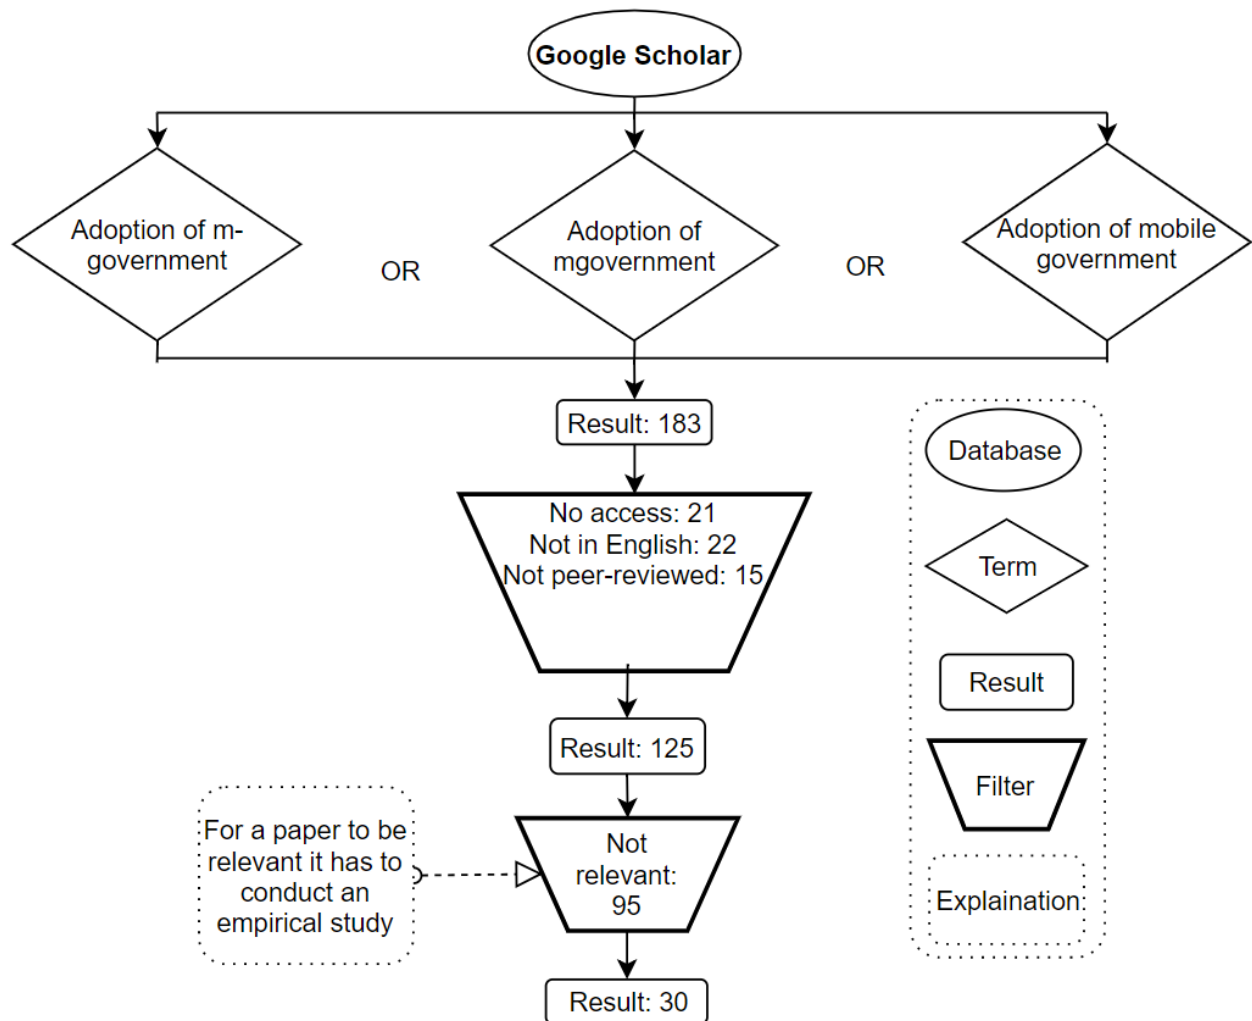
Google Scholar

Adoption of m-government

OR

Adoption of mgovernment

OR

Adoption of mobile government

Result: 183

No access: 21
Not in English: 22
Not peer-reviewed: 15

Result: 125

For a paper to be relevant it has to conduct an empirical study

Not relevant: 95

Result: 30

Database

Term

Result

Filter

Explaination